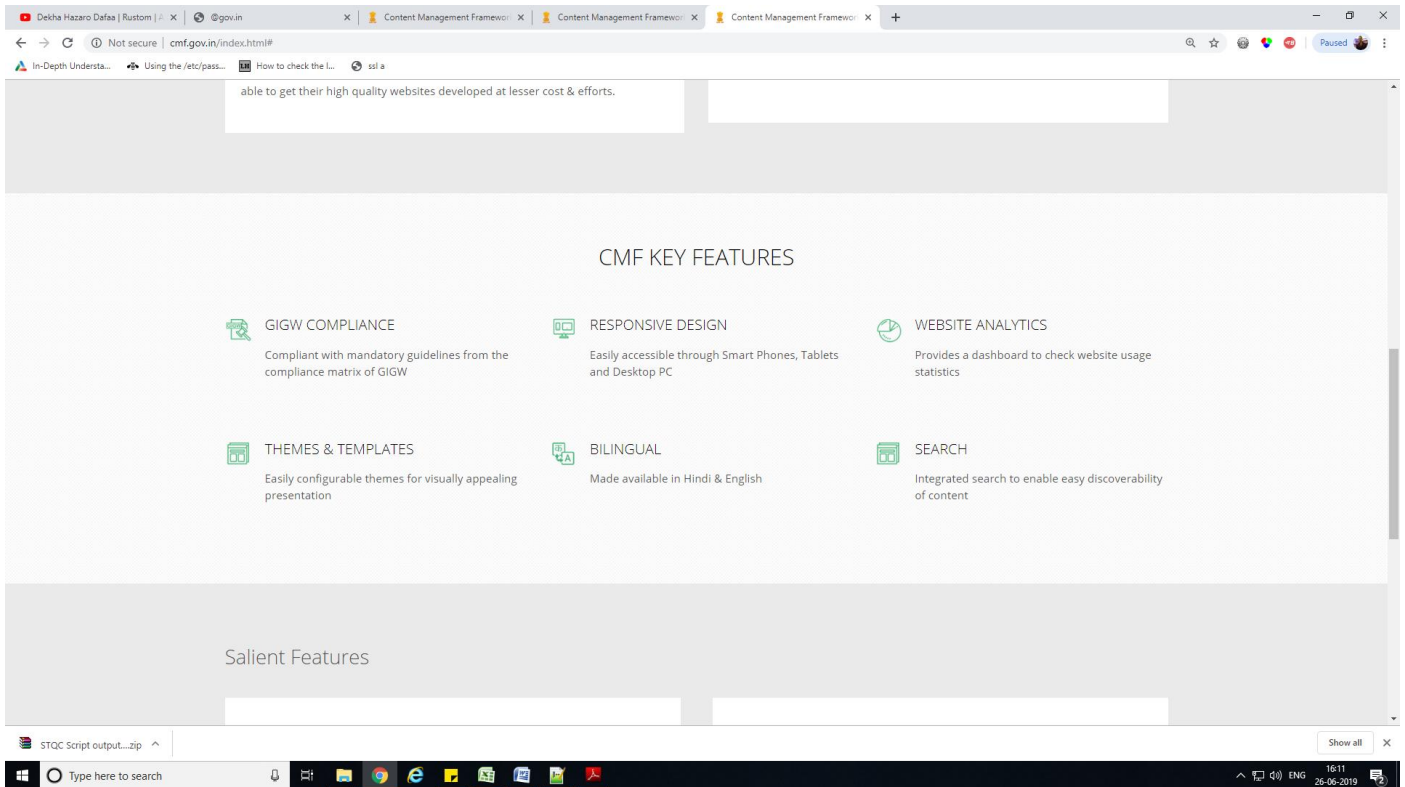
Dekha Hazaro Dafaa | Rustom | × | @gov.in × | Content Managemement Framewor × | Content Management Framewor × | Content Management Framewor × +

Not secure | cmf.gov.in/index.html#

Paused

In-Depth Understa... Using the /etc/pass... How to check the l... ssl a

able to get their high quality websites developed at lesser cost & efforts.

CMF KEY FEATURES

GIGW COMPLIANCE

Compliant with mandatory guidelines from the compliance matrix of GIGW

RESPONSIVE DESIGN

Easily accessible through Smart Phones, Tablets and Desktop PC

WEBSITE ANALYTICS

Provides a dashboard to check website usage statistics

THEMES & TEMPLATES

Easily configurable themes for visually appealing presentation

BILINGUAL

Made available in Hindi & English

SEARCH

Integrated search to enable easy discoverability of content

Salient Features

STQC Script output....zip ^

Show all ×

Type here to search

ENG 16:11 26-06-2019